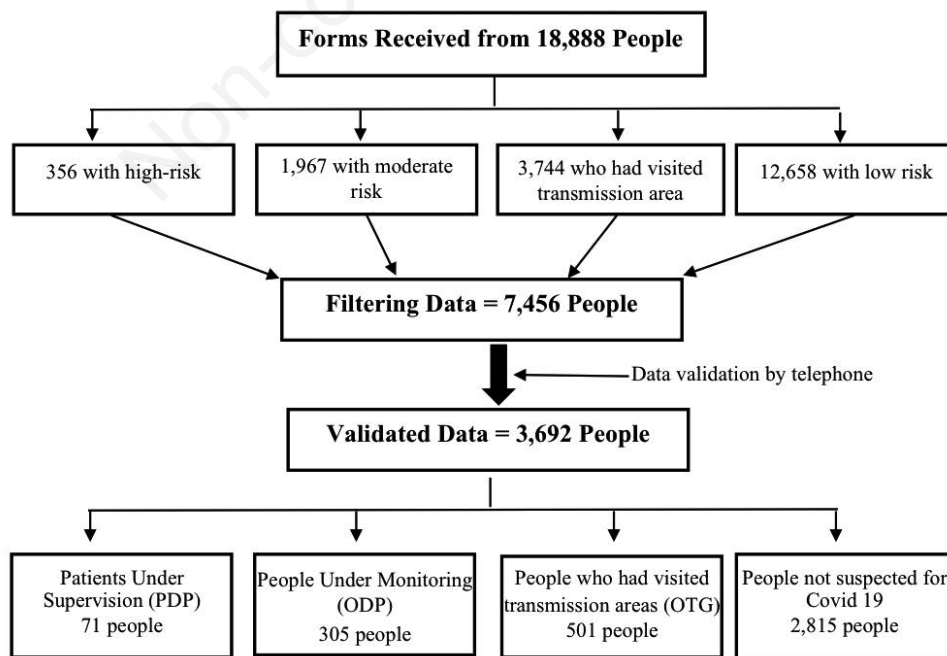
Forms Received from 18,888 People

356 with high-risk

1,967 with moderate risk

3,744 who had visited transmission area

12,658 with low risk

Filtering Data = 7,456 People

Data validation by telephone

Validated Data = 3,692 People

Patients Under Supervision (PDP) 71 people

People Under Monitoring (ODP) 305 people

People who had visited transmission areas (OTG) 501 people

People not suspected for Covid 19 2,815 people